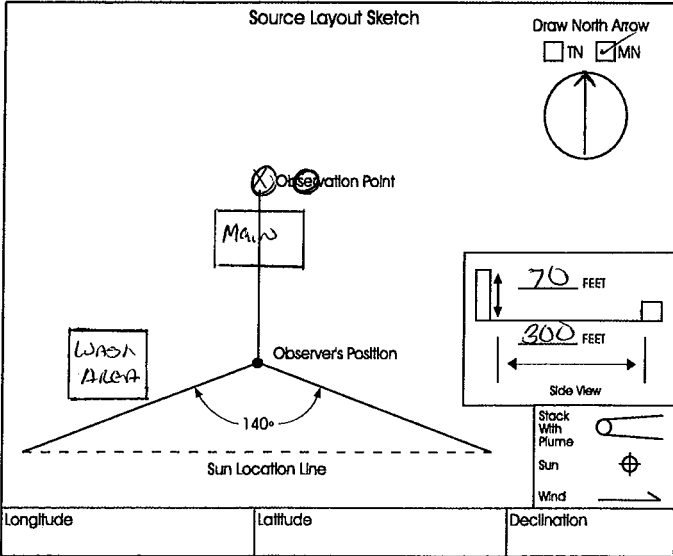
Source Layout Sketch

Draw North Arrow
TN ✓MN

Observation Point

Main

Wash Area

Observer's Position

140°

Sun Location Line

70 FEET

300 FEET

Side View

Stack With Plume

Sun

Wind

Longitude

Latitude

Declination